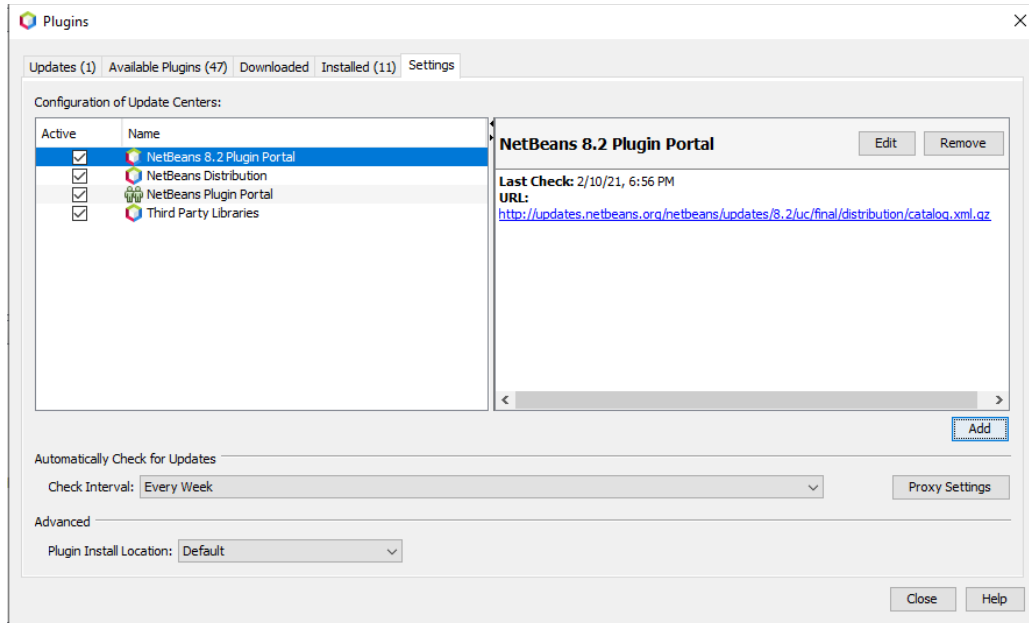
Plugins

Updates (1) Available Plugins (47) Downloaded Installed (11) Settings

Configuration of Update Centers:

| Active | Name |
|---|---|
| ☑ | NetBeans 8.2 Plugin Portal |
| ☑ | NetBeans Distribution |
| ☑ | NetBeans Plugin Portal |
| ☑ | Third Party Libraries |

NetBeans 8.2 Plugin Portal

Edit Remove

Last Check: 2/10/21, 6:56 PM
URL:
http://updates.netbeans.org/netbeans/updates/8.2/uc/final/distribution/catalog.xml.gz

Add

Automatically Check for Updates

Check Interval: Every Week

Proxy Settings

Advanced

Plugin Install Location: Default

Close Help